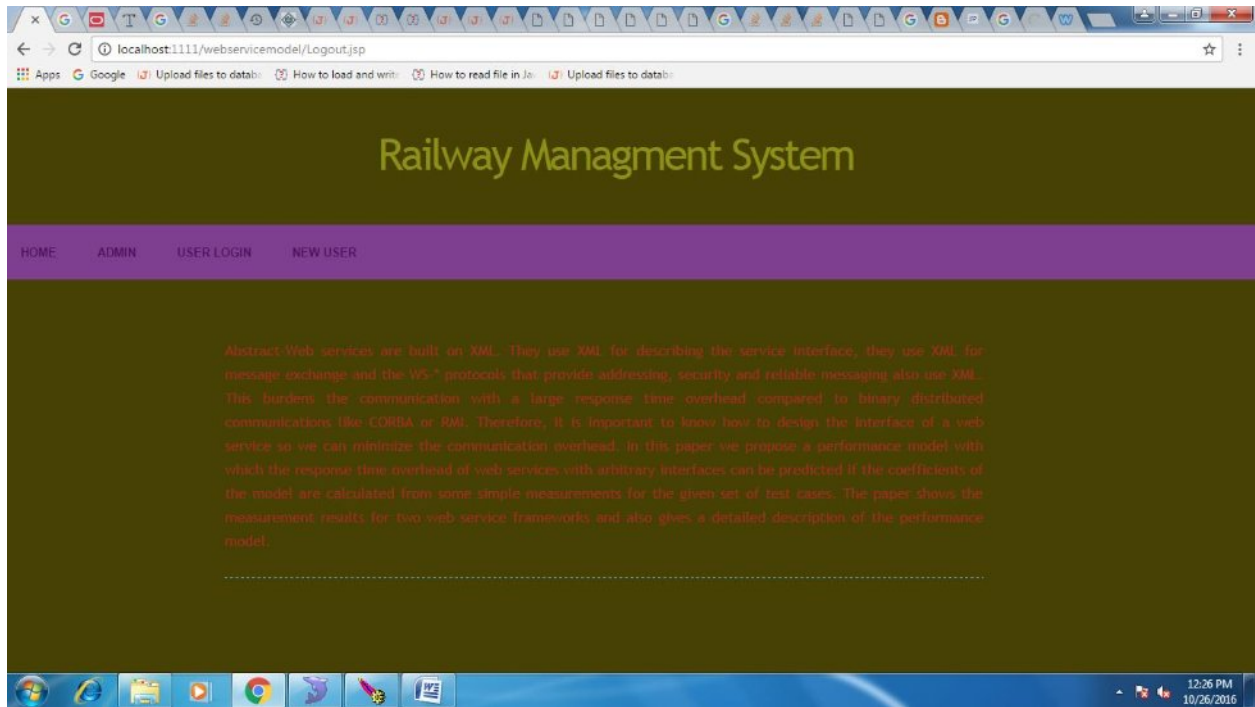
localhost:1111/webservicemodel/Logout.jsp

Apps Google Upload files to databa How to load and writ How to read file in Ja Upload files to datab

Railway Managment System

HOME ADMIN USER LOGIN NEW USER

Abstract-Web services are built on XML. They use XML for describing the service interface, they use XML for message exchange and the WS-* protocols that provide addressing, security and reliable messaging also use XML. This burdens the communication with a large response time overhead compared to binary distributed communications like CORBA or RMI. Therefore, it is important to know how to design the interface of a web service so we can minimize the communication overhead. In this paper we propose a performance model with which the response time overhead of web services with arbitrary interfaces can be predicted if the coefficients of the model are calculated from some simple measurements for the given set of test cases. The paper shows the measurement results for two web service frameworks and also gives a detailed description of the performance model.

12:26 PM
10/26/2016